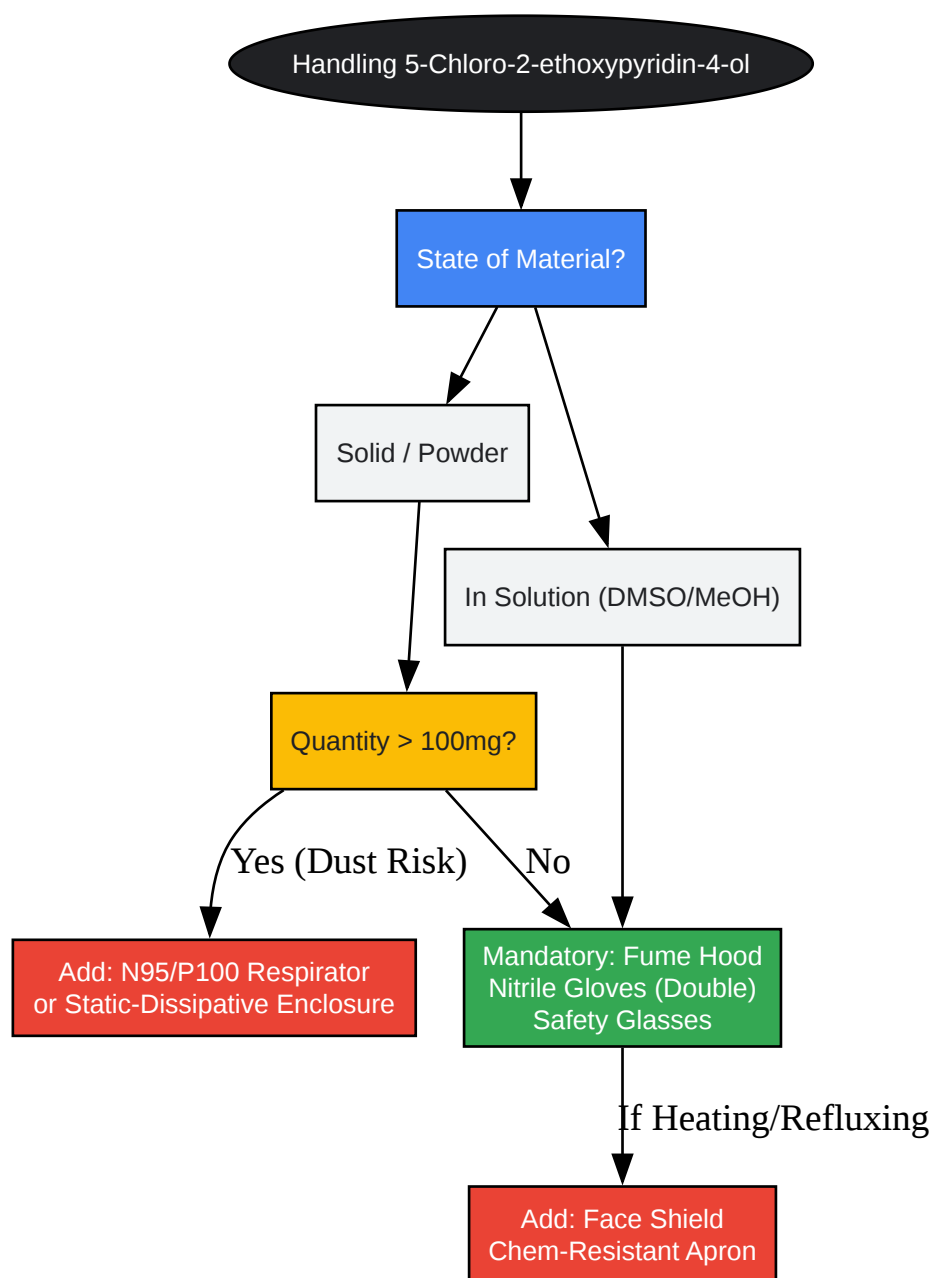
Handling 5-Chloro-2-ethoxypyridin-4-ol

State of Material?

Solid / Powder

In Solution (DMSO/MeOH)

Quantity > 100mg?

Yes (Dust Risk)

No

Add: N95/P100 Respirator
or Static-Dissipative Enclosure

Mandatory: Fume Hood
Nitrile Gloves (Double)
Safety Glasses

If Heating/Refluxing

Add: Face Shield
Chem-Resistant Apron